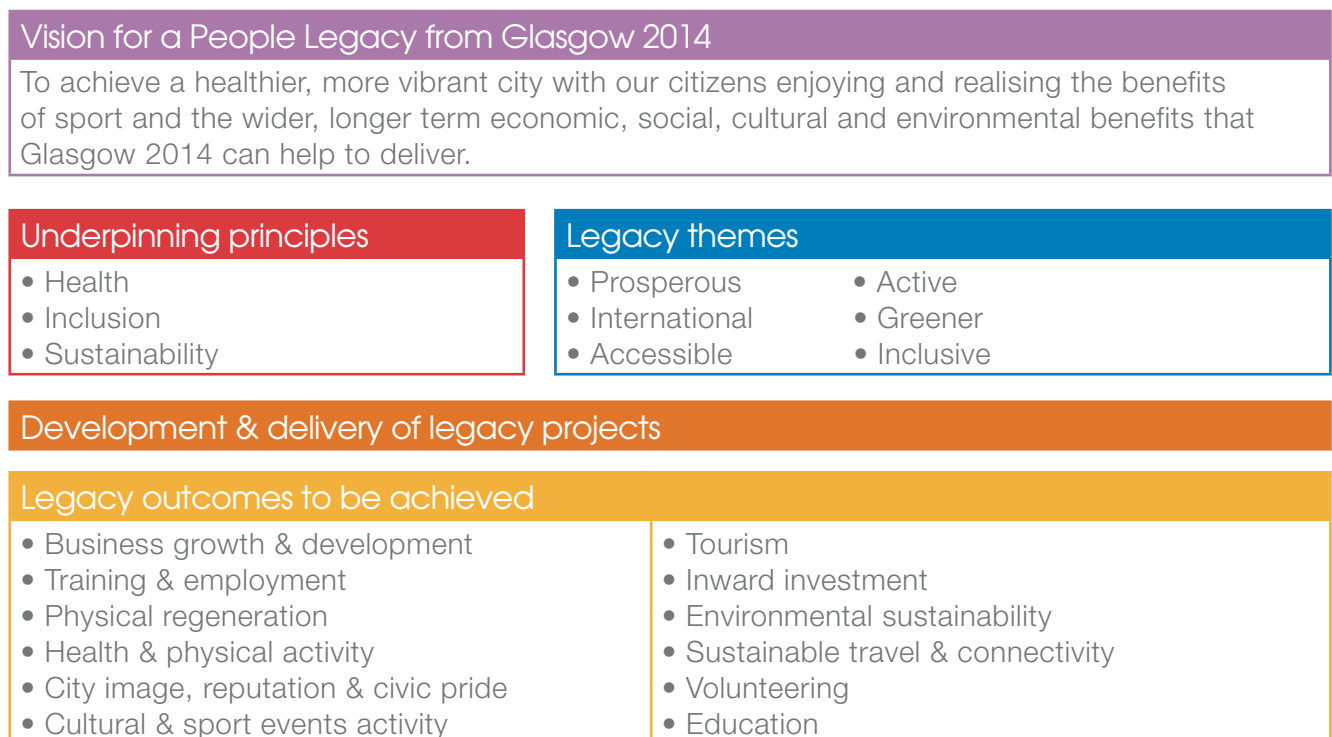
Vision for a People Legacy from Glasgow 2014

To achieve a healthier, more vibrant city with our citizens enjoying and realising the benefits of sport and the wider, longer term economic, social, cultural and environmental benefits that Glasgow 2014 can help to deliver.

Underpinning principles

• Health
• Inclusion
• Sustainability

Legacy themes

• Prosperous
• International
• Accessible

• Active
• Greener
• Inclusive

Development & delivery of legacy projects

Legacy outcomes to be achieved

• Business growth & development
• Training & employment
• Physical regeneration
• Health & physical activity
• City image, reputation & civic pride
• Cultural & sport events activity

• Tourism
• Inward investment
• Environmental sustainability
• Sustainable travel & connectivity
• Volunteering
• Education